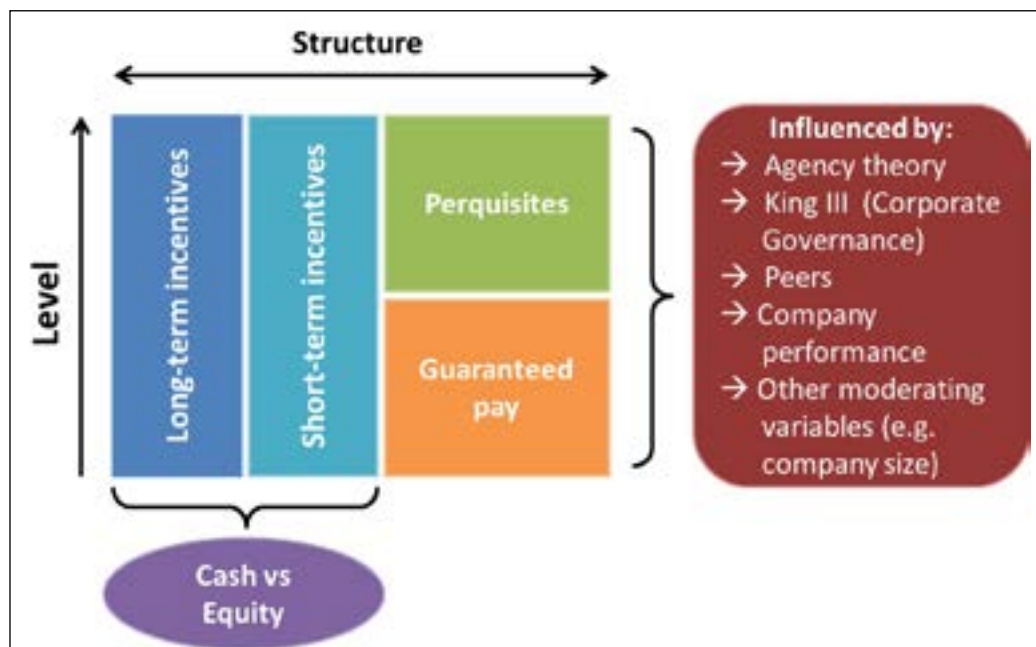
Structure

Level

Long-term incentives

Short-term incentives

Perquisites

Guaranteed pay

Influenced by:
→ Agency theory
→ King III (Corporate Governance)
→ Peers
→ Company performance
→ Other moderating variables (e.g. company size)

Cash vs Equity